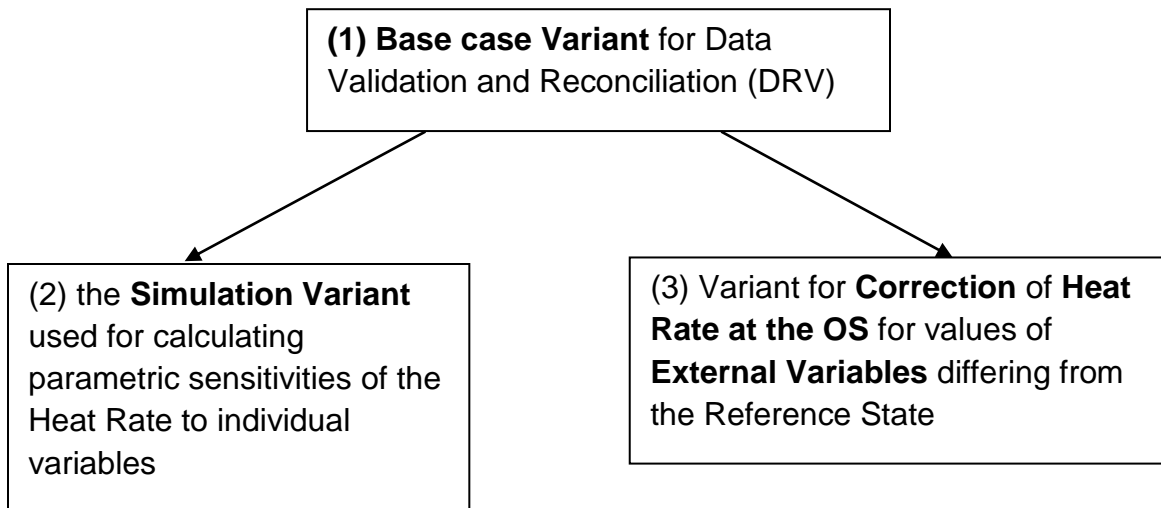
(1) Base case Variant for Data Validation and Reconciliation (DRV)

(2) the Simulation Variant used for calculating parametric sensitivities of the Heat Rate to individual variables

(3) Variant for Correction of Heat Rate at the OS for values of External Variables differing from the Reference State